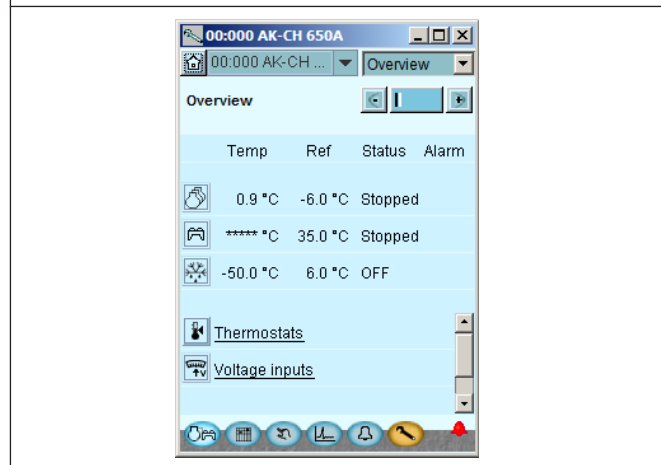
00:000 AK-CH 650A

00:000 AK-CH ... Overview

Overview

| | Temp | Ref | Status | Alarm |
|---|---|---|---|---|
| | 0.9 °C | -6.0 °C | Stopped | |
| | ***** °C | 35.0 °C | Stopped | |
| | -50.0 °C | 6.0 °C | OFF | |

Thermostats

Voltage inputs